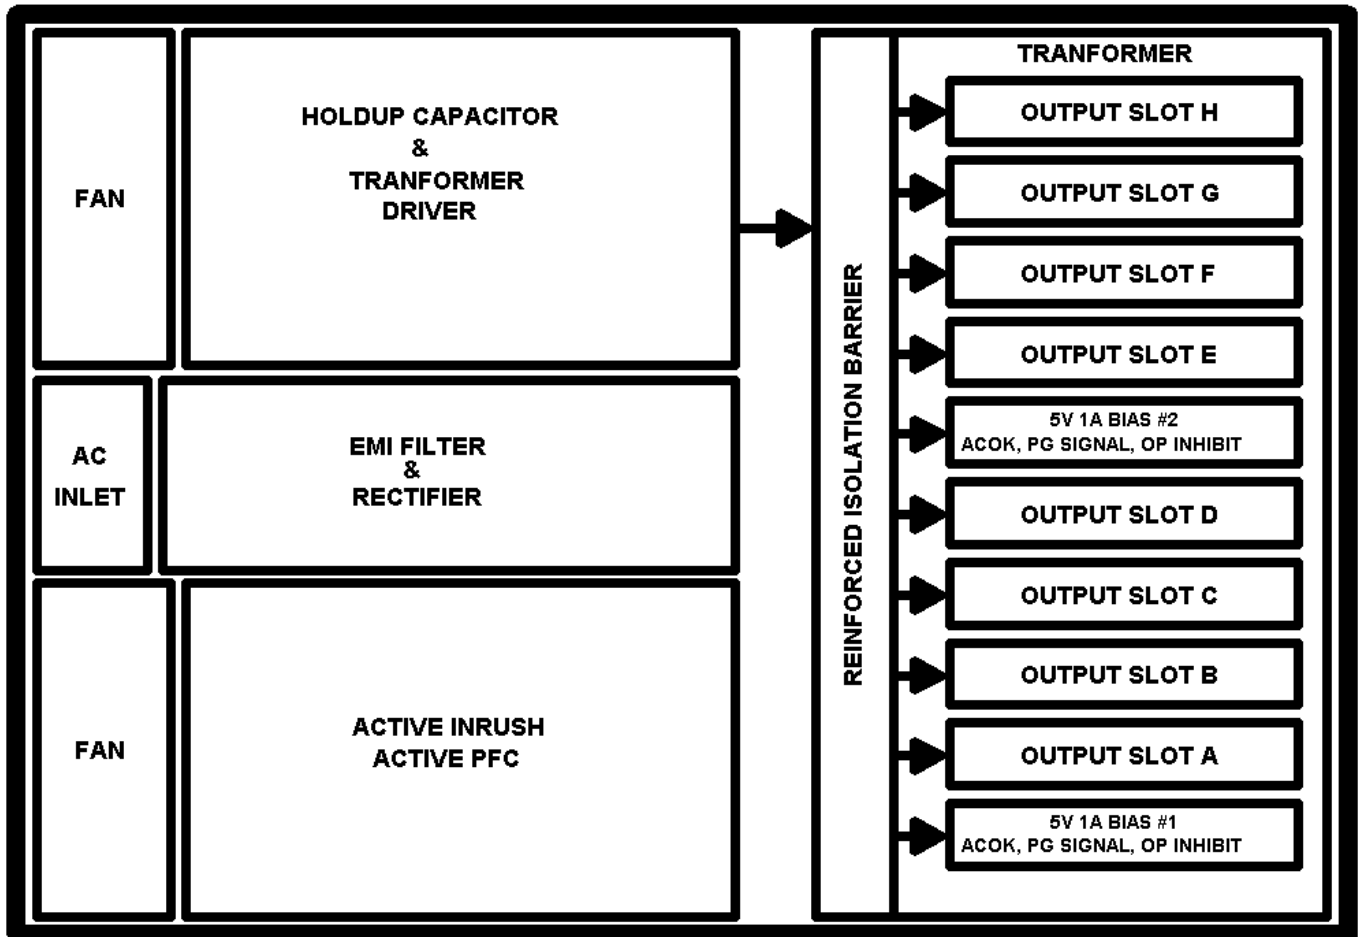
FAN

HOLDUP CAPACITOR
&
TRANFORMER
DRIVER

AC
INLET

EMI FILTER
&
RECTIFIER

FAN

ACTIVE INRUSH
ACTIVE PFC

REINFORCED ISOLATION BARRIER

TRANFORMER

OUTPUT SLOT H

OUTPUT SLOT G

OUTPUT SLOT F

OUTPUT SLOT E

5V 1A BIAS #2
ACOK, PG SIGNAL, OP INHIBIT

OUTPUT SLOT D

OUTPUT SLOT C

OUTPUT SLOT B

OUTPUT SLOT A

5V 1A BIAS #1
ACOK, PG SIGNAL, OP INHIBIT